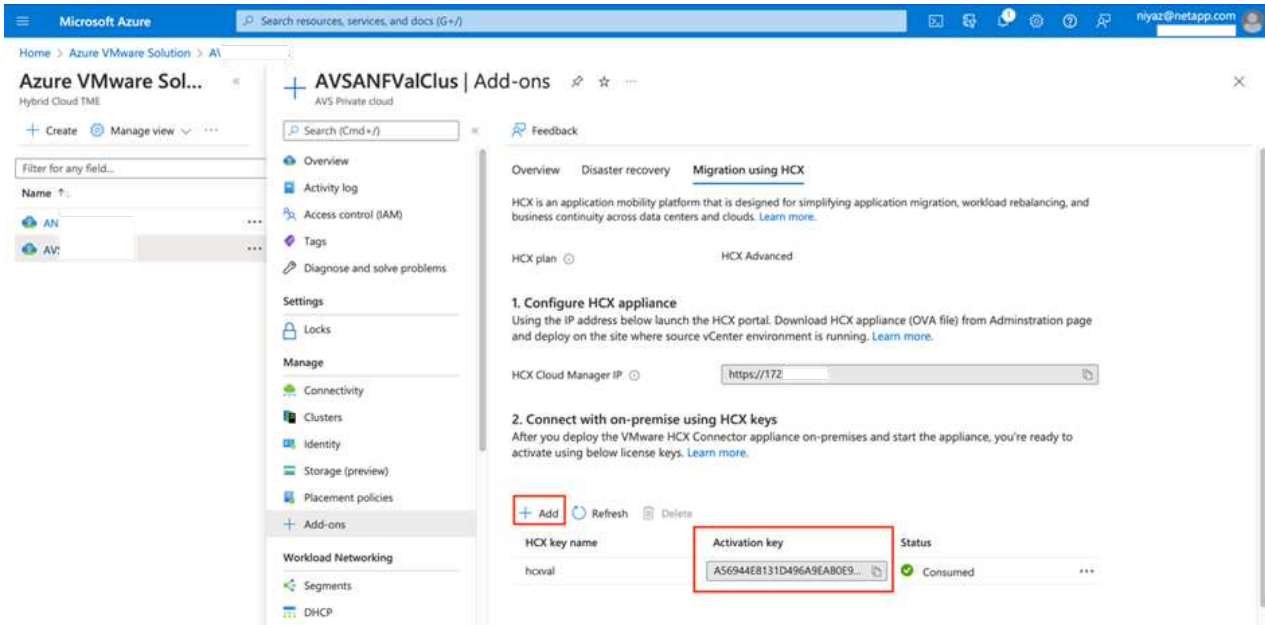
Microsoft Azure

Search resources, services, and docs (G+/)

niyaz@netapp.com

Home > Azure VMware Solution > A\

Azure VMware Sol...

Hybrid Cloud TME

+ Create Manage view ∨ ···

Filter for any field...

Name ↑↓

AN ···

AV! ···

AVSANFValClus | Add-ons

AVS Private cloud

Search (Cmd+/)

Overview

Activity log

Access control (IAM)

Tags

Diagnose and solve problems

Settings

Locks

Manage

Connectivity

Clusters

Identity

Storage (preview)

Placement policies

Add-ons

Workload Networking

Segments

DHCP

Feedback

Overview Disaster recovery Migration using HCX

HCX is an application mobility platform that is designed for simplifying application migration, workload rebalancing, and business continuity across data centers and clouds. Learn more.

HCX plan

HCX Advanced

1. Configure HCX appliance

Using the IP address below launch the HCX portal. Download HCX appliance (OVA file) from Adminstration page and deploy on the site where source vCenter environment is running. Learn more.

HCX Cloud Manager IP

https://172

2. Connect with on-premise using HCX keys

After you deploy the VMware HCX Connector appliance on-premises and start the appliance, you're ready to activate using below license keys. Learn more.

+ Add Refresh Delete

| HCX key name | Activation key | Status |
|---|---|---|
| hcxval | A56944E8131D496A9EAB0E9... | Consumed ··· |